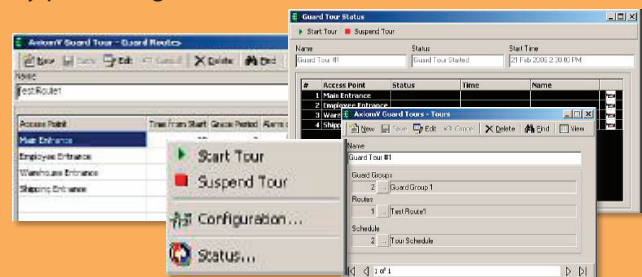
AxiomV Guard Tour - Guard Routes
New Save Edit Cancel Delete Find
Name
TestRoute1
| Access Point | Time from Start | Grace Period | Alarm |
|---|---|---|---|
| Main Entrance | | | |
| Employee Entrance | | | |
| Warehouse Entrance | | | |
| Shipping Entrance | | | |

Start Tour
Suspend Tour
Configuration...
Status...

Guard Tour Status
Start Tour Suspend Tour
Name
Guard Tour #1
Status
Guard Tour Started
Start Time
21 Feb 2006 2:20:40 PM
| # | Access Point | Status | Time | Name |
|---|---|---|---|---|
| 1 | Main Entrance | | | |
| 2 | Employee Entrance | | | |
| 3 | Ware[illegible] | | | |
| 4 | Shipp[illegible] | | | |

AxiomV Guard Tours - Tours
New Save Edit Cancel Delete Find View
Name
Guard Tour #1
Guard Groups
2 Guard Group 1
Routes
1 Test Route1
Schedule
2 Tour Schedule
1 of 1